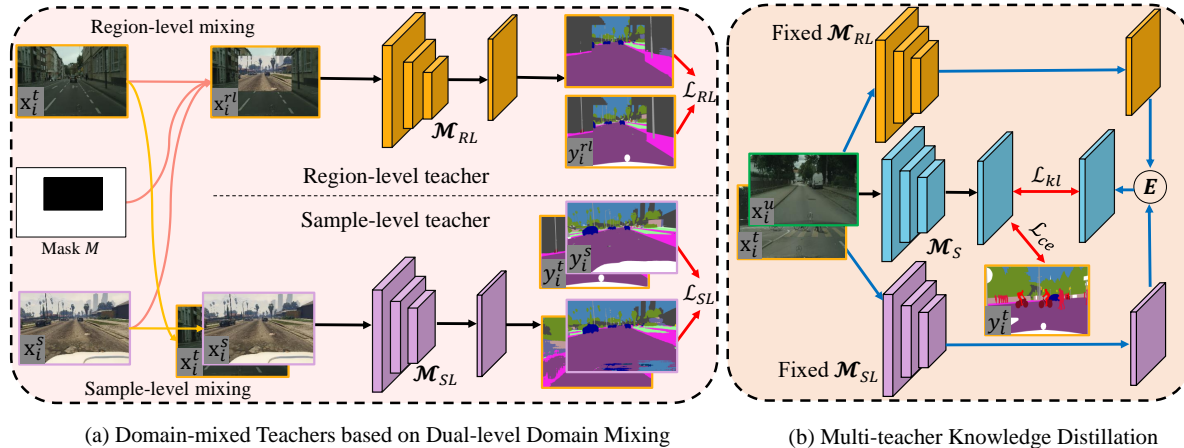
Region-level mixing

$x_i^t$

$x_i^{rl}$

$\mathcal{M}_{RL}$

$\mathcal{L}_{RL}$

$y_i^{rl}$

Region-level teacher

Mask $M$

Sample-level teacher

$y_i^t$ $y_i^s$

$\mathcal{L}_{SL}$

$x_i^s$

$x_i^t$ $x_i^s$

$\mathcal{M}_{SL}$

Sample-level mixing

(a) Domain-mixed Teachers based on Dual-level Domain Mixing

Fixed $\mathcal{M}_{RL}$

$x_i^u$

$x_i^t$

$\mathcal{M}_S$

$\mathcal{L}_{kl}$

$\mathcal{L}_{ce}$

$E$

$y_i^t$

Fixed $\mathcal{M}_{SL}$

(b) Multi-teacher Knowledge Distillation